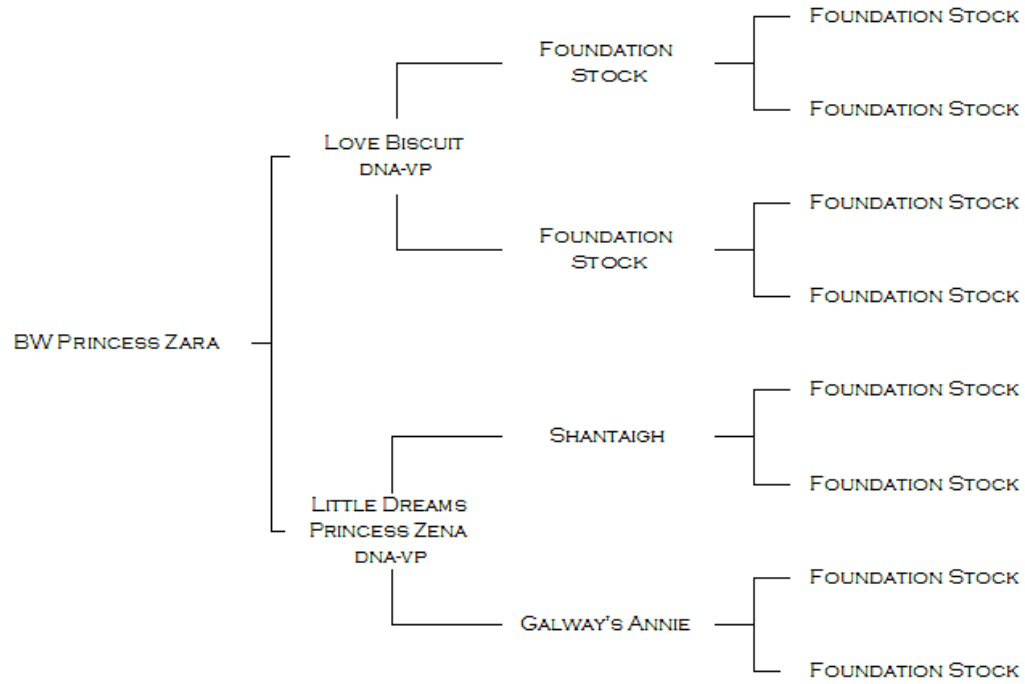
BW Princess Zara

Love Biscuit
DNA-VP

Foundation Stock

Foundation Stock

Foundation Stock

Foundation Stock

Foundation Stock

Foundation Stock

Little Dreams Princess Zena
DNA-VP

Shantaigh

Foundation Stock

Foundation Stock

Galway's Annie

Foundation Stock

Foundation Stock